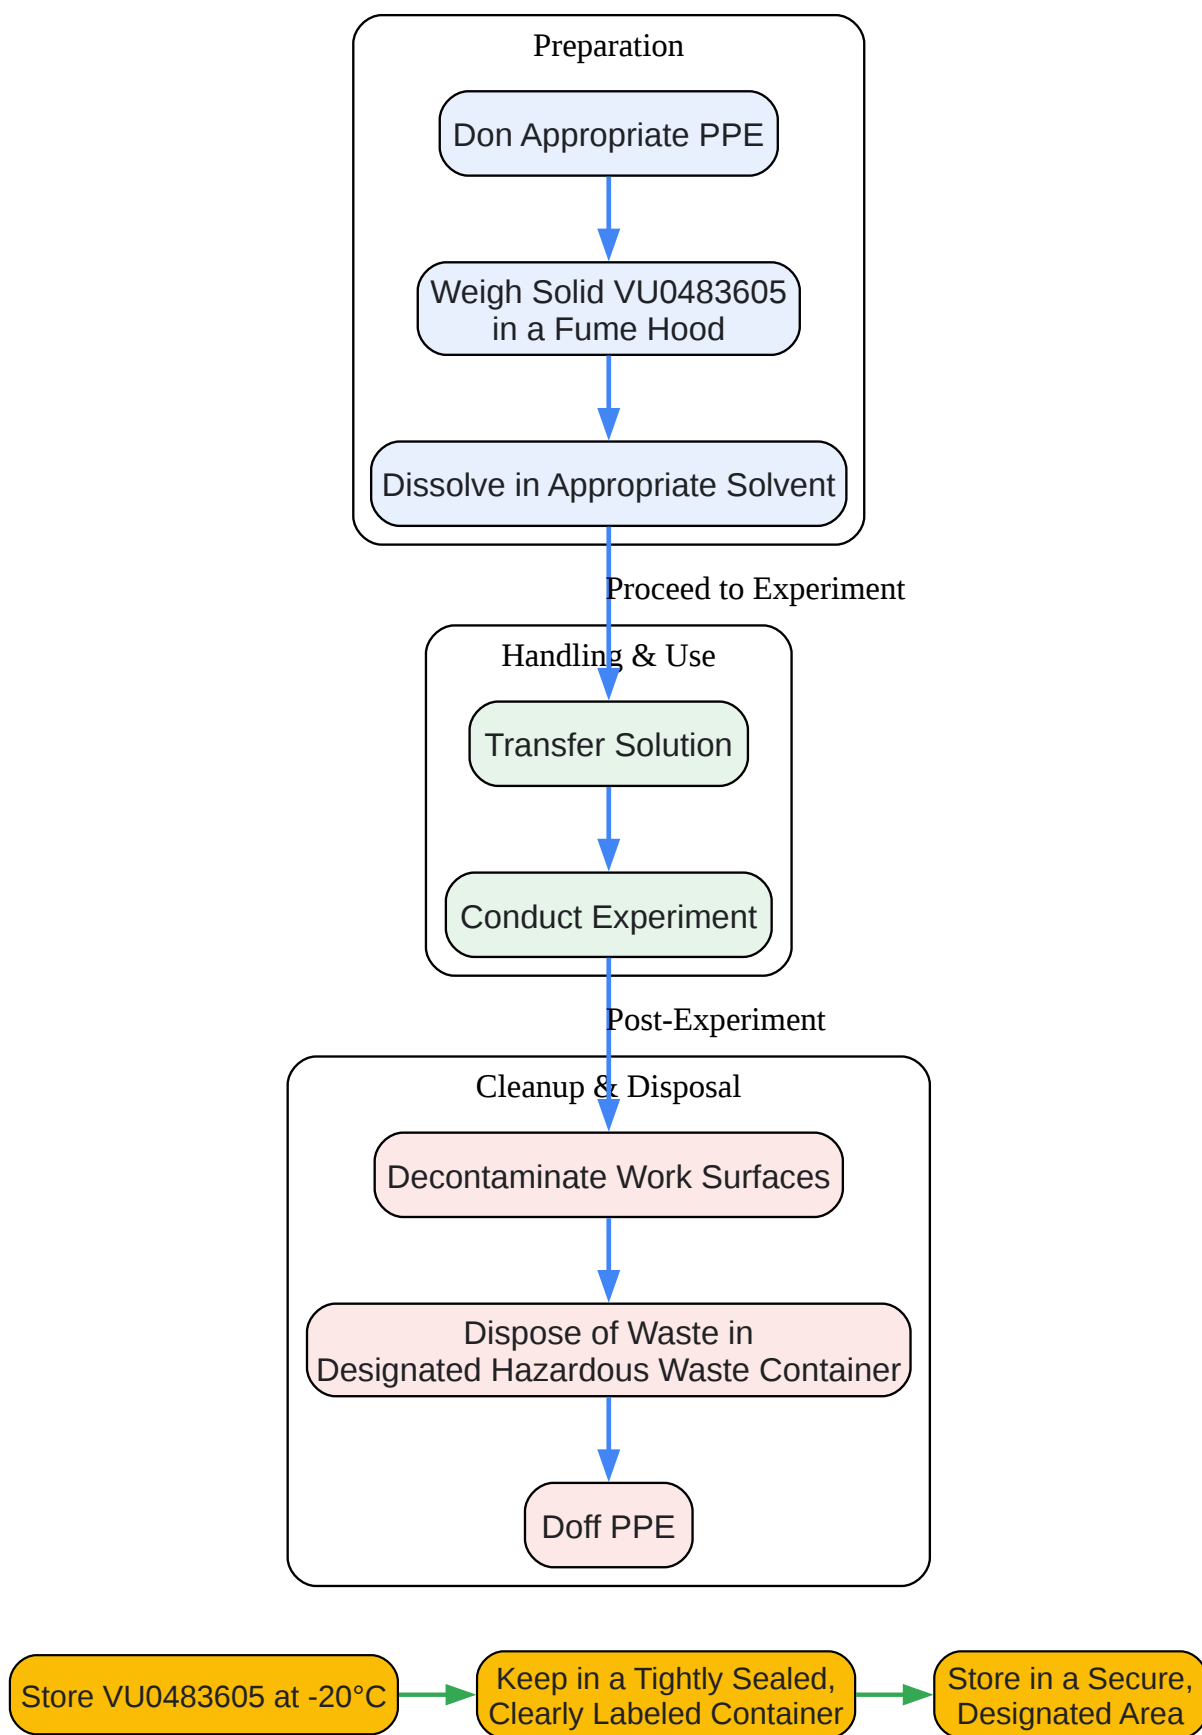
Preparation

Don Appropriate PPE

Weigh Solid VU0483605 in a Fume Hood

Dissolve in Appropriate Solvent

Proceed to Experiment

Handling & Use

Transfer Solution

Conduct Experiment

Post-Experiment

Cleanup & Disposal

Decontaminate Work Surfaces

Dispose of Waste in Designated Hazardous Waste Container

Doff PPE

Store VU0483605 at -20°C

Keep in a Tightly Sealed, Clearly Labeled Container

Store in a Secure, Designated Area